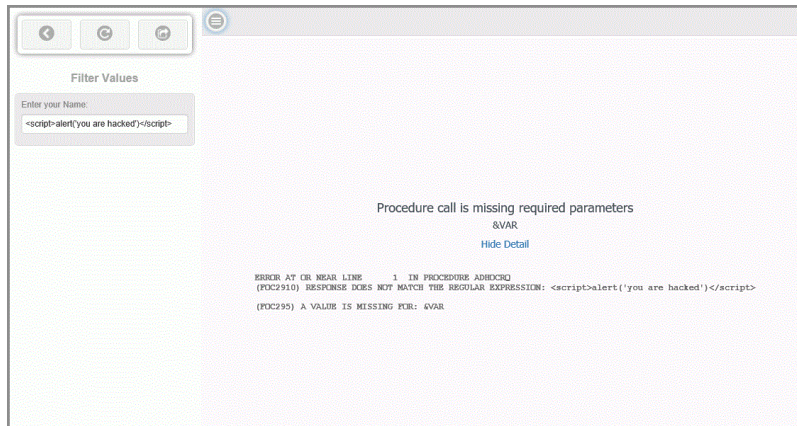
Filter Values

Enter your Name:

<script>alert('you are hacked')</script>

Procedure call is missing required parameters

&VAR

Hide Detail

ERROR AT OR NEAR LINE 1 IN PROCEDURE ADHOCRQ
(FOC2910) RESPONSE DOES NOT MATCH THE REGULAR EXPRESSION: <script>alert('you are hacked')</script>

(FOC295) A VALUE IS MISSING FOR: &VAR